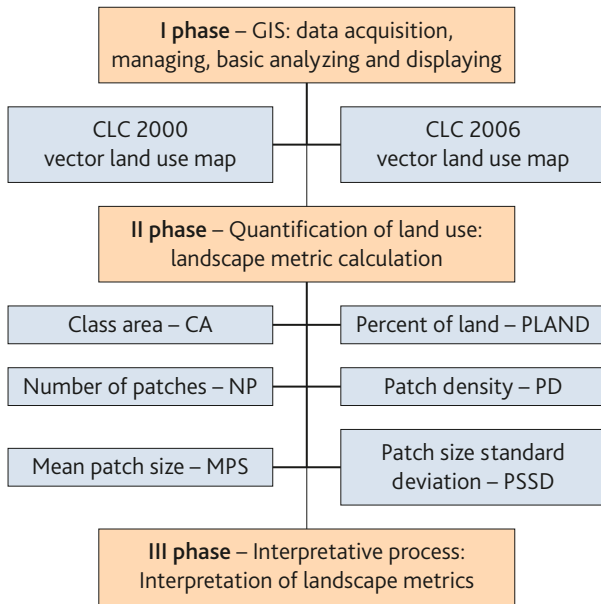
**I phase** – GIS: data acquisition, managing, basic analyzing and displaying

CLC 2000 vector land use map

CLC 2006 vector land use map

**II phase** – Quantification of land use: landscape metric calculation

Class area – CA

Percent of land – PLAND

Number of patches – NP

Patch density – PD

Mean patch size – MPS

Patch size standard deviation – PSSD

**III phase** – Interpretative process: Interpretation of landscape metrics